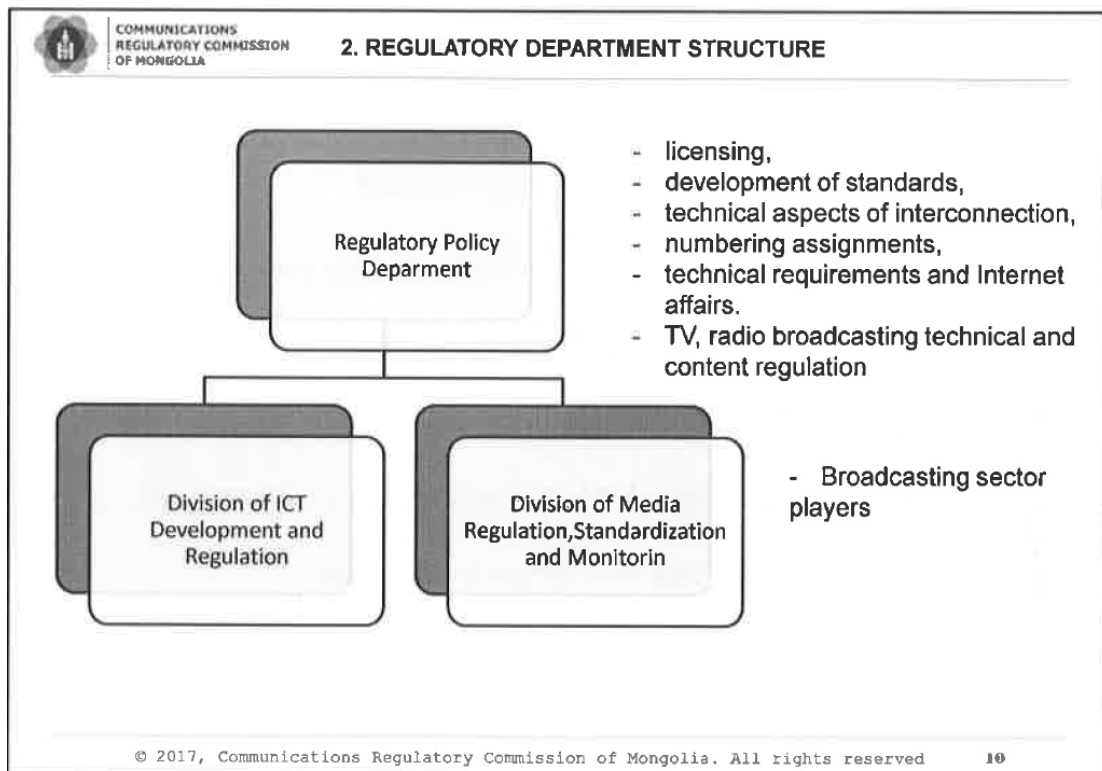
COMMUNICATIONS REGULATORY COMMISSION OF MONGOLIA

2. REGULATORY DEPARTMENT STRUCTURE

Regulatory Policy Deparment

- licensing,
- development of standards,
- technical aspects of interconnection,
- numbering assignments,
- technical requirements and Internet affairs.
- TV, radio broadcasting technical and content regulation

Division of ICT Development and Regulation

Division of Media Regulation,Standardization and Monitorin

- Broadcasting sector players

© 2017, Communications Regulatory Commission of Mongolia. All rights reserved 10